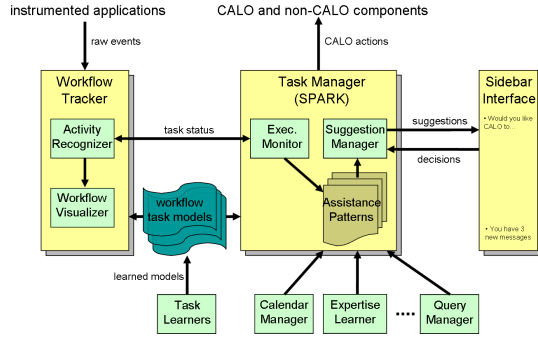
instrumented applications

CALO and non-CALO components

raw events

CALO actions

Workflow Tracker

Activity Recognizer

Workflow Visualizer

task status

workflow task models

Task Manager (SPARK)

Exec. Monitor

Suggestion Manager

Assistance Patterns

suggestions

decisions

Sidebar Interface

• Would you like CALO to...

• You have 3 new messages

learned models

Task Learners

Calendar Manager

Expertise Learner

....

Query Manager